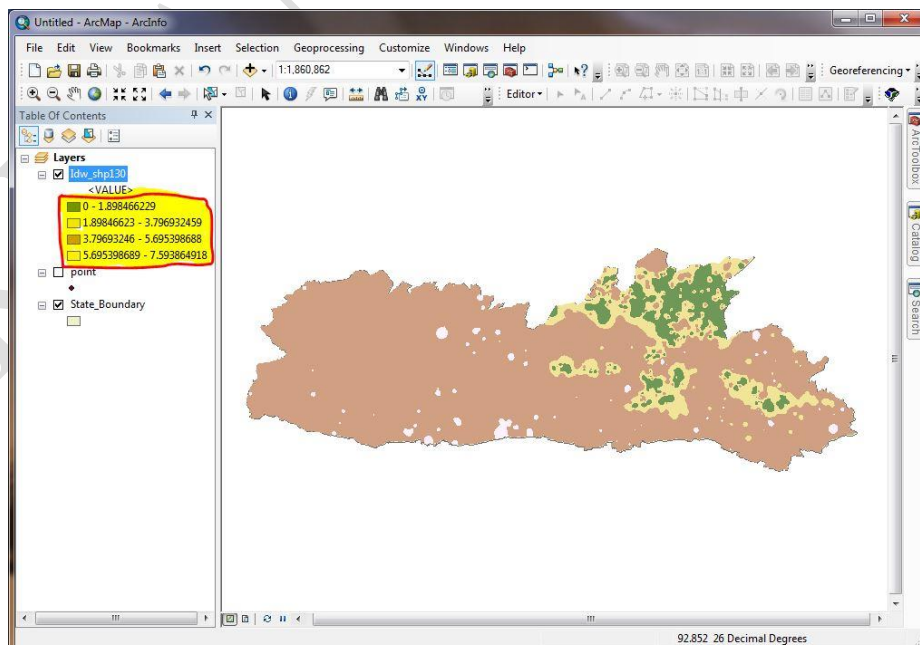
Untitled - ArcMap - ArcInfo

File Edit View Bookmarks Insert Selection Geoprocessing Customize Windows Help

1:1,860,862

Georeferencing

Editor

Table Of Contents

Layers

Idw_shp130

<VALUE>

0 - 1.898466229

1.89846623 - 3.796932459

3.79693246 - 5.695398688

5.695398689 - 7.593864918

point

State_Boundary

ArcToolbox

Catalog

Search

92.852 26 Decimal Degrees